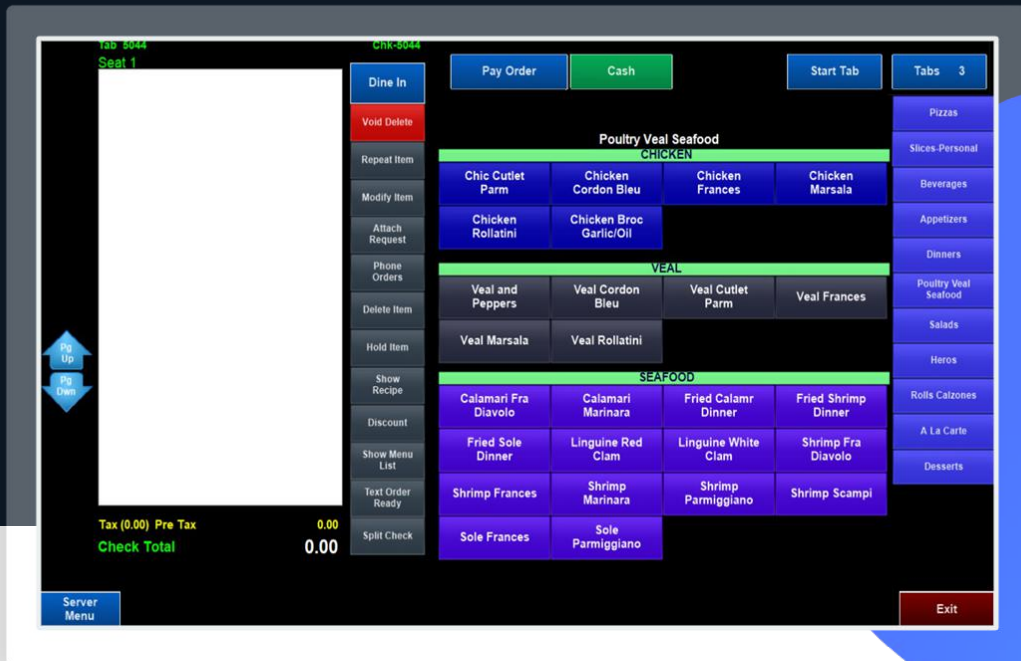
Tab 5044
Seat 1
Chk-5044

Dine In
Void Delete
Repeat Item
Modify Item
Attach Request
Phone Orders
Delete Item
Hold Item
Show Recipe
Discount
Show Menu List
Text Order Ready
Split Check

Pg Up
Pg Dwn

Tax (0.00) Pre Tax 0.00
Check Total 0.00

Pay Order
Cash
Start Tab
Tabs 3

Poultry Veal Seafood

CHICKEN
Chic Cutlet Parm
Chicken Cordon Bleu
Chicken Frances
Chicken Marsala
Chicken Rollatini
Chicken Broc Garlic/Oil

VEAL
Veal and Peppers
Veal Cordon Bleu
Veal Cutlet Parm
Veal Frances
Veal Marsala
Veal Rollatini

SEAFOOD
Calamari Fra Diavolo
Calamari Marinara
Fried Calamr Dinner
Fried Shrimp Dinner
Fried Sole Dinner
Linguine Red Clam
Linguine White Clam
Shrimp Fra Diavolo
Shrimp Frances
Shrimp Marinara
Shrimp Parmiggiano
Shrimp Scampi
Sole Frances
Sole Parmiggiano

Pizzas
Slices-Personal
Beverages
Appetizers
Dinners
Poultry Veal Seafood
Salads
Heros
Rolls Calzones
A La Carte
Desserts

Server Menu
Exit